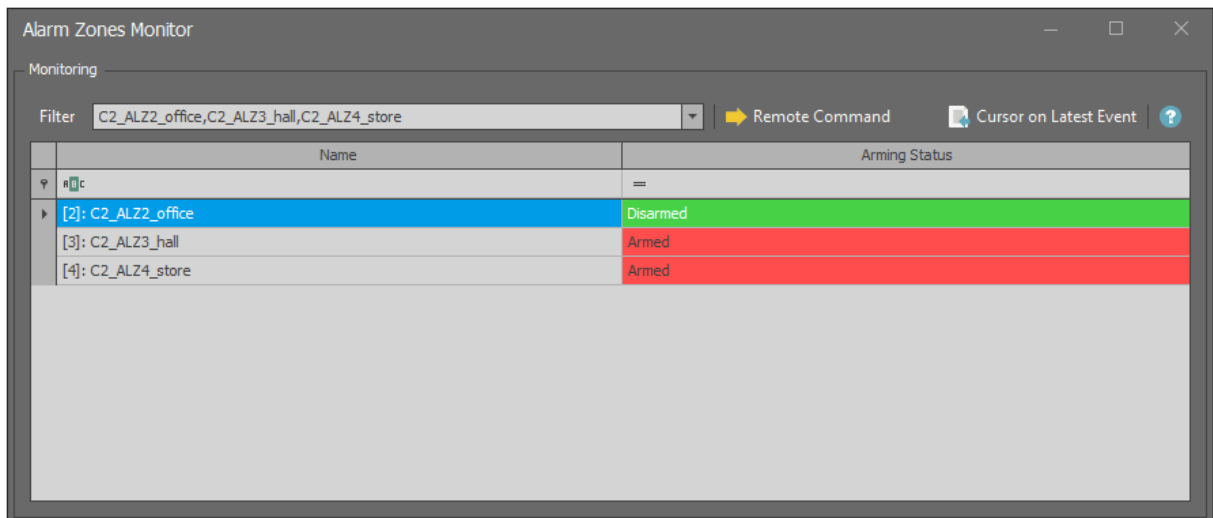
Alarm Zones Monitor

Monitoring

Filter C2_ALZ2_office,C2_ALZ3_hall,C2_ALZ4_store

Remote Command

Cursor on Latest Event

| Name | Arming Status |
|---|---|
| ABC | = |
| [2]: C2_ALZ2_office | Disarmed |
| [3]: C2_ALZ3_hall | Armed |
| [4]: C2_ALZ4_store | Armed |